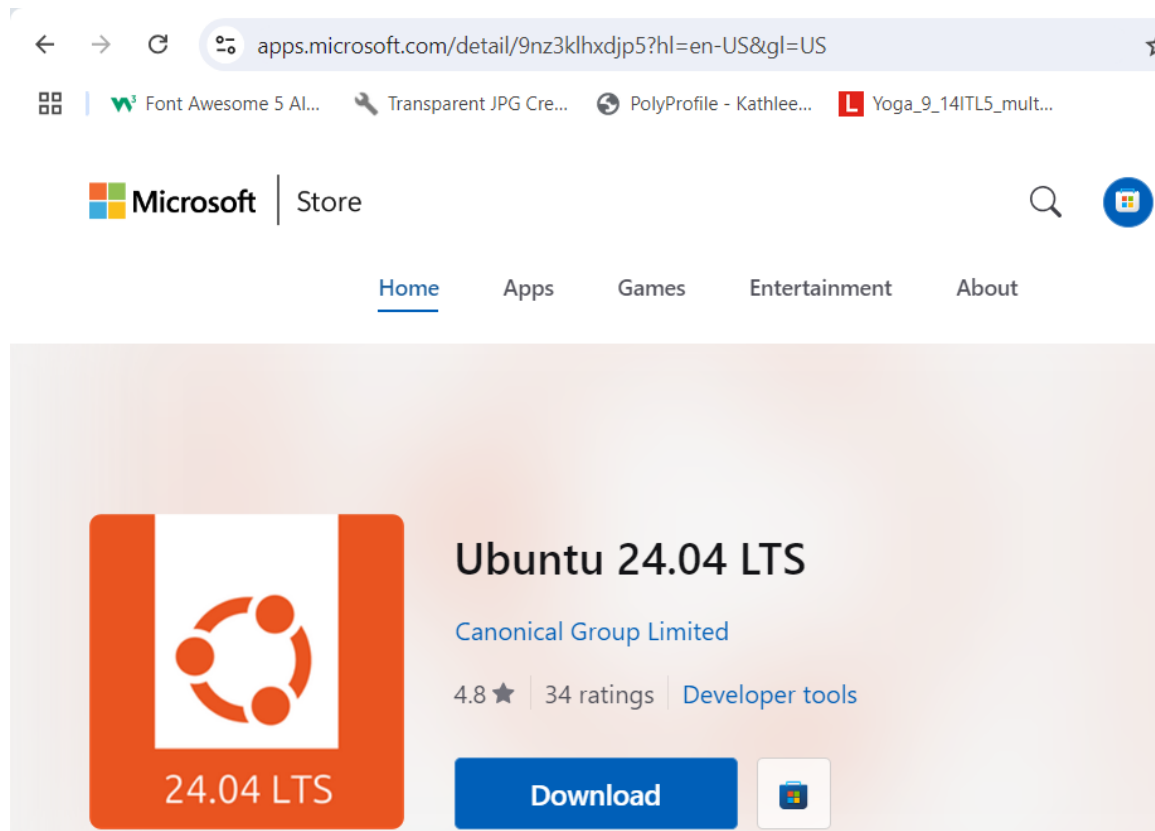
apps.microsoft.com/detail/9nz3klhxdjp5?hl=en-US&gl=US

Font Awesome 5 Al... Transparent JPG Cre... PolyProfile - Kathlee... Yoga_9_14ITL5_mult...

Microsoft | Store

Home Apps Games Entertainment About

24.04 LTS

Ubuntu 24.04 LTS

Canonical Group Limited

4.8 ★ 34 ratings Developer tools

Download